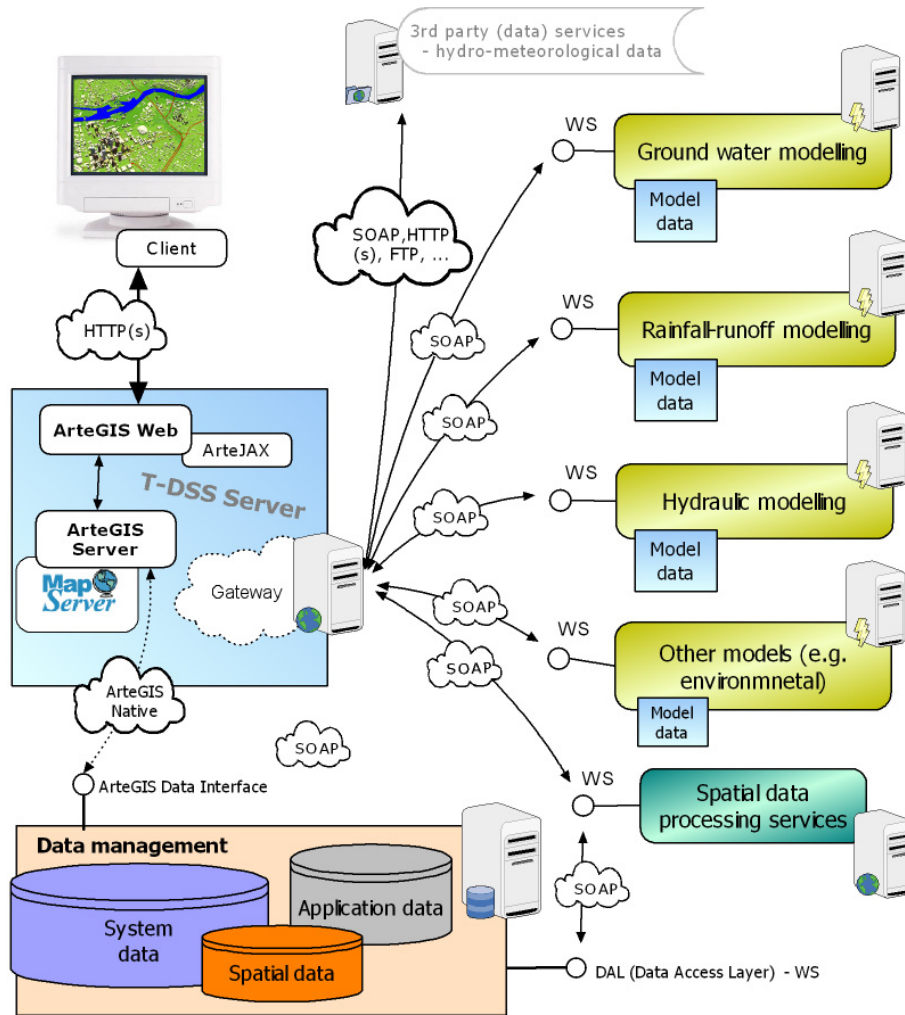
3rd party (data) services
- hydro-meteorological data

Client

HTTP(s)

SOAP,HTTP (s), FTP, ...

WS

Ground water modelling

Model data

SOAP

WS

Rainfall-runoff modelling

Model data

SOAP

ArteGIS Web

ArteJAX

T-DSS Server

ArteGIS Server

Map Server

Gateway

SOAP

WS

Hydraulic modelling

Model data

SOAP

WS

SOAP

Other models (e.g. environmnetal)

Model data

ArteGIS Native

SOAP

WS

Spatial data processing services

ArteGIS Data Interface

Data management

System data

Application data

Spatial data

SOAP

DAL (Data Access Layer) - WS